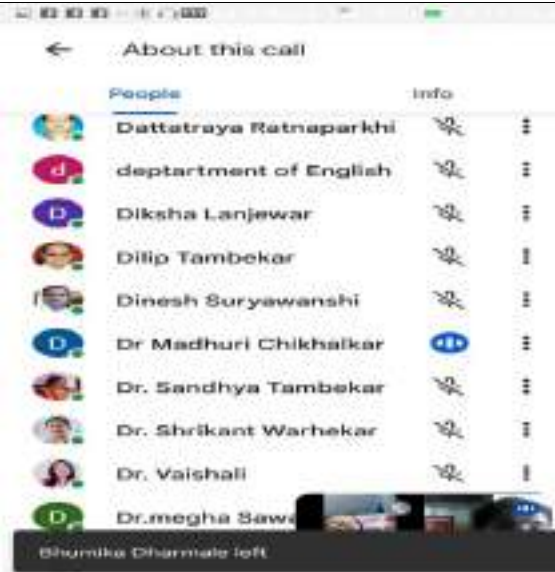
About this call

People

Info

Dattatraya Ratnaparkhi

d

deptartment of English

D

Diksha Lanjewar

Dilip Tambekar

Dinesh Suryawanshi

D

Dr Madhuri Chikhalkar

Dr. Sandhya Tambekar

Dr. Shrikant Warhekar

Dr. Vaishali

D

Dr.megha Sawa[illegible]

Bhumika Dharmale left